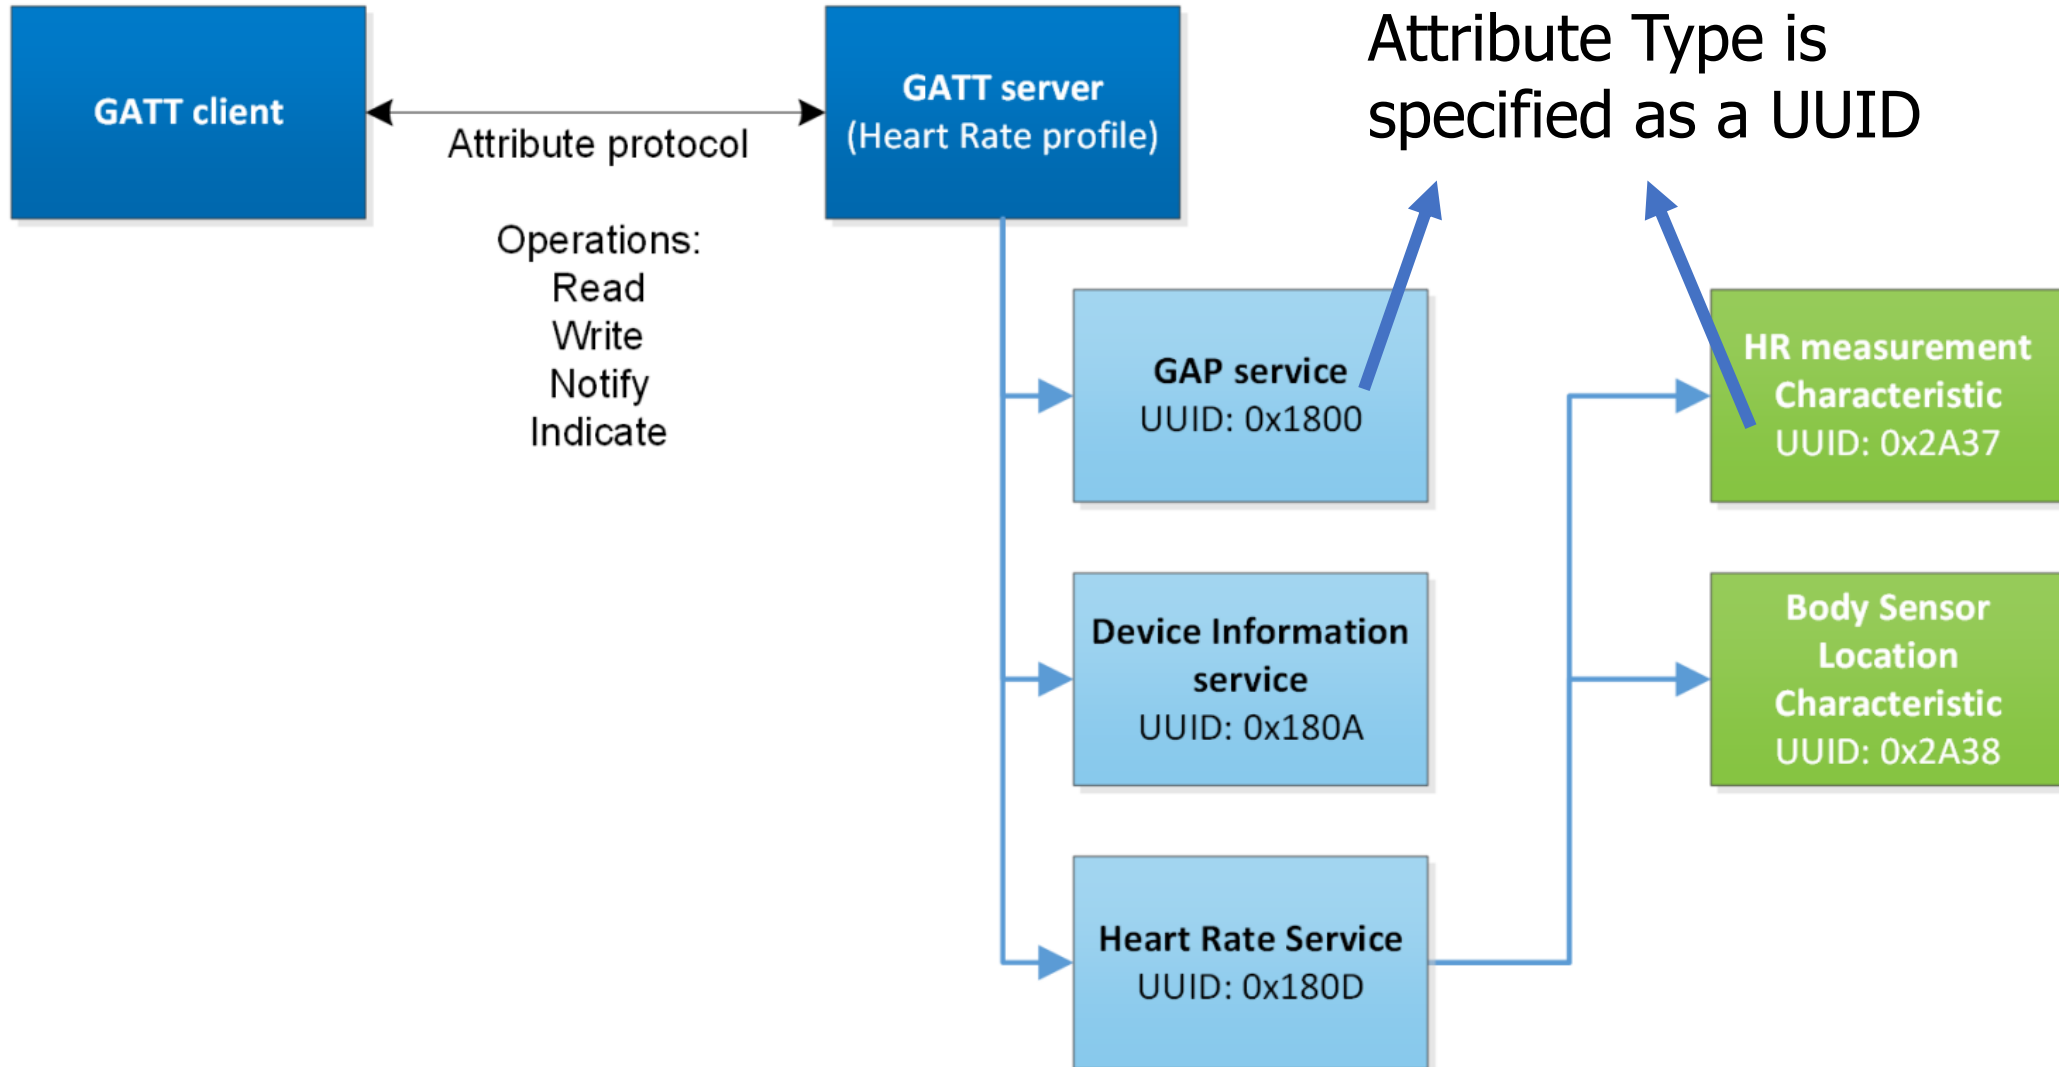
GATT client

Attribute protocol

Operations:
Read
Write
Notify
Indicate

GATT server
(Heart Rate profile)

Attribute Type is specified as a UUID

GAP service
UUID: 0x1800

Device Information service
UUID: 0x180A

Heart Rate Service
UUID: 0x180D

HR measurement Characteristic
UUID: 0x2A37

Body Sensor Location Characteristic
UUID: 0x2A38